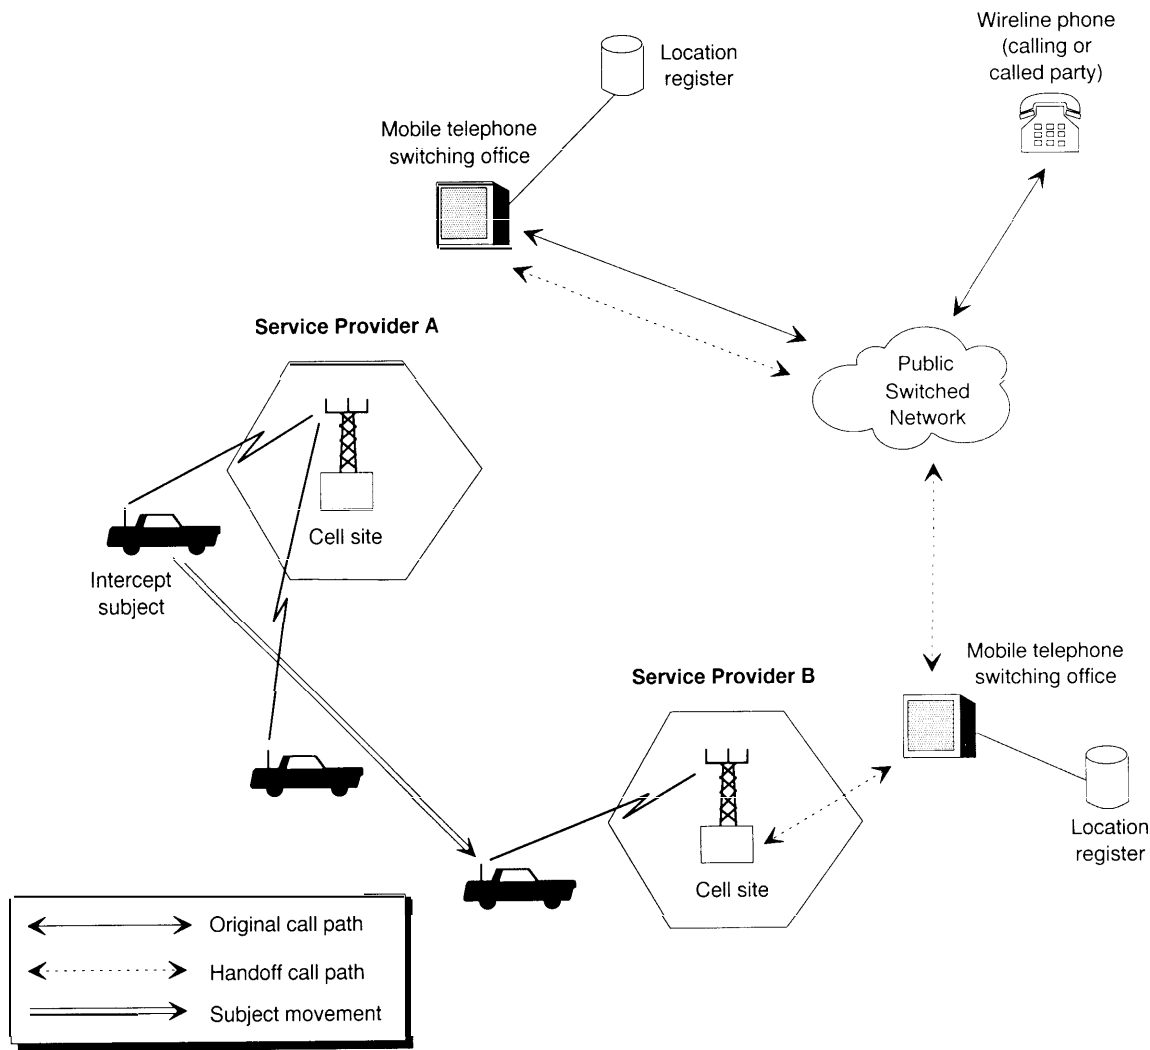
Location register

Wireline phone (calling or called party)

Mobile telephone switching office

Service Provider A

Public Switched Network

Cell site

Intercept subject

Service Provider B

Mobile telephone switching office

Cell site

Location register

Original call path

Handoff call path

Subject movement